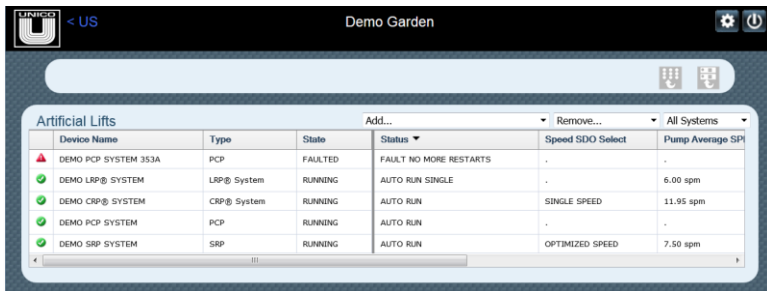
UNICO

< US

Demo Garden

Artificial Lifts

Add...

Remove...

All Systems

| | Device Name | Type | State | Status ▼ | Speed SDO Select | Pump Average SP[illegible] |
|---|---|---|---|---|---|---|
| | DEMO PCP SYSTEM 353A | PCP | FAULTED | FAULT NO MORE RESTARTS | . | . |
| | DEMO LRP® SYSTEM | LRP® System | RUNNING | AUTO RUN SINGLE | . | 6.00 spm |
| | DEMO CRP® SYSTEM | CRP® System | RUNNING | AUTO RUN | SINGLE SPEED | 11.95 spm |
| | DEMO PCP SYSTEM | PCP | RUNNING | AUTO RUN | . | . |
| | DEMO SRP SYSTEM | SRP | RUNNING | AUTO RUN | OPTIMIZED SPEED | 7.50 spm |